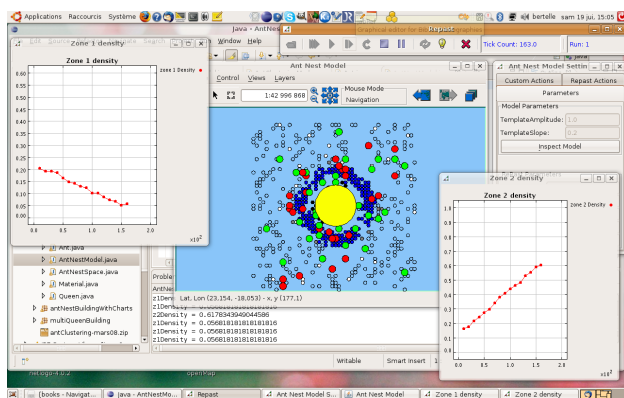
Applications Raccourcis Système
bertelle sam 19 juil. 15:05

Zone 1 density

Zone 1 density

Zone 1 Density

0.60
0.55
0.50
0.45
0.40
0.35
0.30
0.25
0.20
0.15
0.10
0.05
0.00

0.0 0.5 1.0 1.5 2.0
x10²

Java - AntNe

Window Help

Graphical editor for it... Repast

Tick Count: 163.0

Run: 1

Ant Nest Model

Control Views Layers

1:42 996 868

Mouse Mode
Navigation

Lat, Lon (23.154, -18.053) - x, y (177,1)

Ant Nest Model Settin

Custom Actions Repeat Actions

Parameters

Model Parameters

TemplateAmplitude: 1.0

TemplateSlope: 0.2

Inspect Model

Zone 2 density

Zone 2 density

Zone 2 Density

1.0
0.9
0.8
0.7
0.6
0.5
0.4
0.3
0.2
0.1
0.0

0.0 0.5 1.0 1.5 2.0
x10²

Ant.java
AntNestModel.java
AntNestSpace.java
Material.java
Queen.java
antNestBuildingWithCharts
multiQueenBuilding
antClustering-mars08.zip

Proble

AntNe

z1Density
z1Density
z2Density = 0.6178343949044586
z1Density = 0.05681818181818181
z2Density = 0.6178343949044586
z1Density = 0.05681818181818181
z1Density = 0.05681818181818181

Writable Smart Insert

netlogo-4.0.2 OpenMap

[books - Navigat... Java - AntNestMo... Repast Ant Nest Model S... Ant Nest Model Zone 1 density Zone 2 density